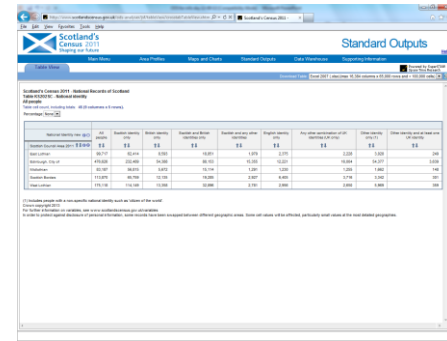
Scotland's Census 2011
Shaping our future

Standard Outputs

Main Menu | Area Profiles | Maps and Charts | Standard Outputs | Data Warehouse | Supporting Information

Table View

Scotland's Census 2011 - National Records of Scotland
Table KS202SC - National identity
All people

Percentage: None

| National Identity (sc) | All people | Scottish identity only | British identity only | Scottish and British identities only | Scottish and any other identities | English identity only | Any other combination of UK identities (UK only) | Other identity only | Other identity and at least one UK identity |
|---|---|---|---|---|---|---|---|---|---|
| East Lothian | 99,717 | 62,414 | 8,593 | 19,851 | 1,079 | 2,777 | 2,220 | 3,228 | 246 |
| Edinburgh, City of | 476,626 | 232,489 | 54,398 | 88,153 | 15,333 | 12,221 | 18,684 | 54,377 | 2,426 |
| Midlothian | 83,187 | 58,515 | 5,672 | 13,119 | 1,291 | 1,203 | 1,150 | 1,862 | 146 |
| Scottish Borders | 113,870 | 65,709 | 12,135 | 19,285 | 2,827 | 6,083 | 3,718 | 3,243 | 361 |
| West Lothian | 175,118 | 119,149 | 13,209 | 32,886 | 2,781 | 2,695 | 2,655 | 5,889 | 208 |

(1) Includes people with a non-scottish national identity such as 'citizen of the world'.
Crown copyright 2013.
For further information on variables, see www.scotlandscensus.gov.uk/variables
In order to protect against disclosure of personal information, some records have been swapped between different geographic areas. Some cell values will be affected, particularly small values at the most detailed geographies.